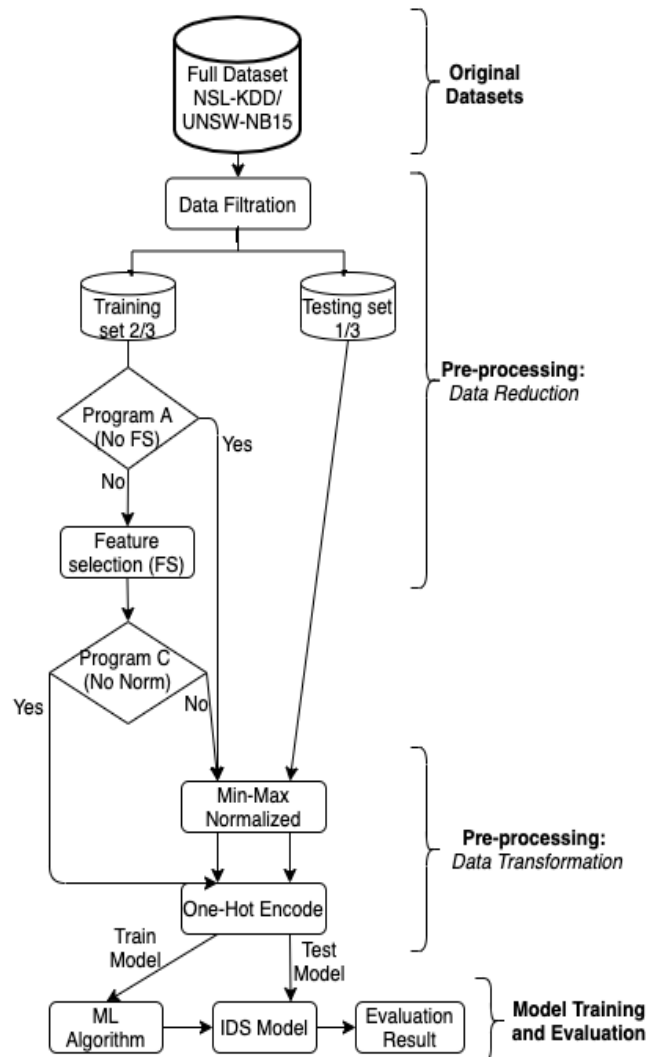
Full Dataset NSL-KDD/ UNSW-NB15

Original Datasets

Data Filtration

Training set 2/3

Testing set 1/3

Pre-processing: Data Reduction

Program A (No FS)

Yes

No

Feature selection (FS)

Program C (No Norm)

Yes

No

Min-Max Normalized

Pre-processing: Data Transformation

One-Hot Encode

Train Model

Test Model

ML Algorithm

IDS Model

Evaluation Result

Model Training and Evaluation